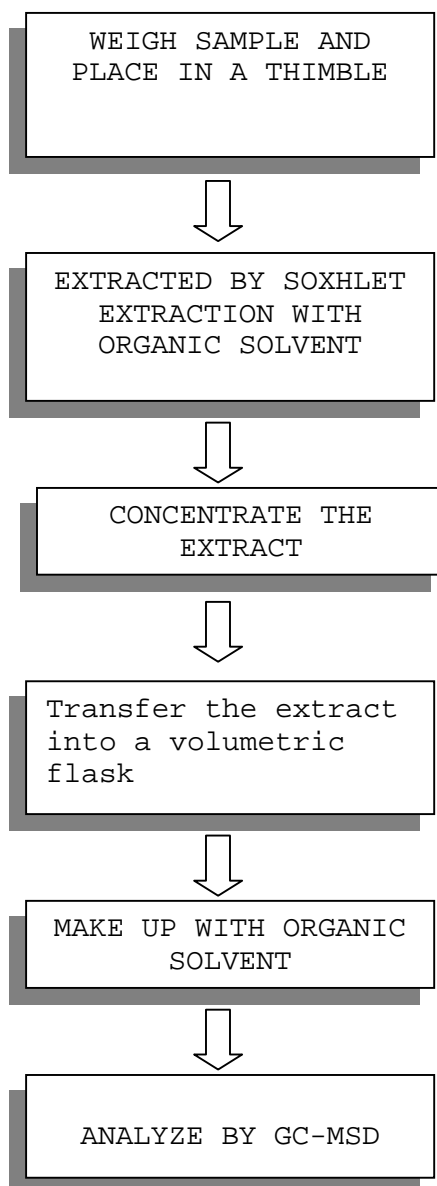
WEIGH SAMPLE AND PLACE IN A THIMBLE

EXTRACTED BY SOXHLET EXTRACTION WITH ORGANIC SOLVENT

CONCENTRATE THE EXTRACT

Transfer the extract into a volumetric flask

MAKE UP WITH ORGANIC SOLVENT

ANALYZE BY GC-MSD